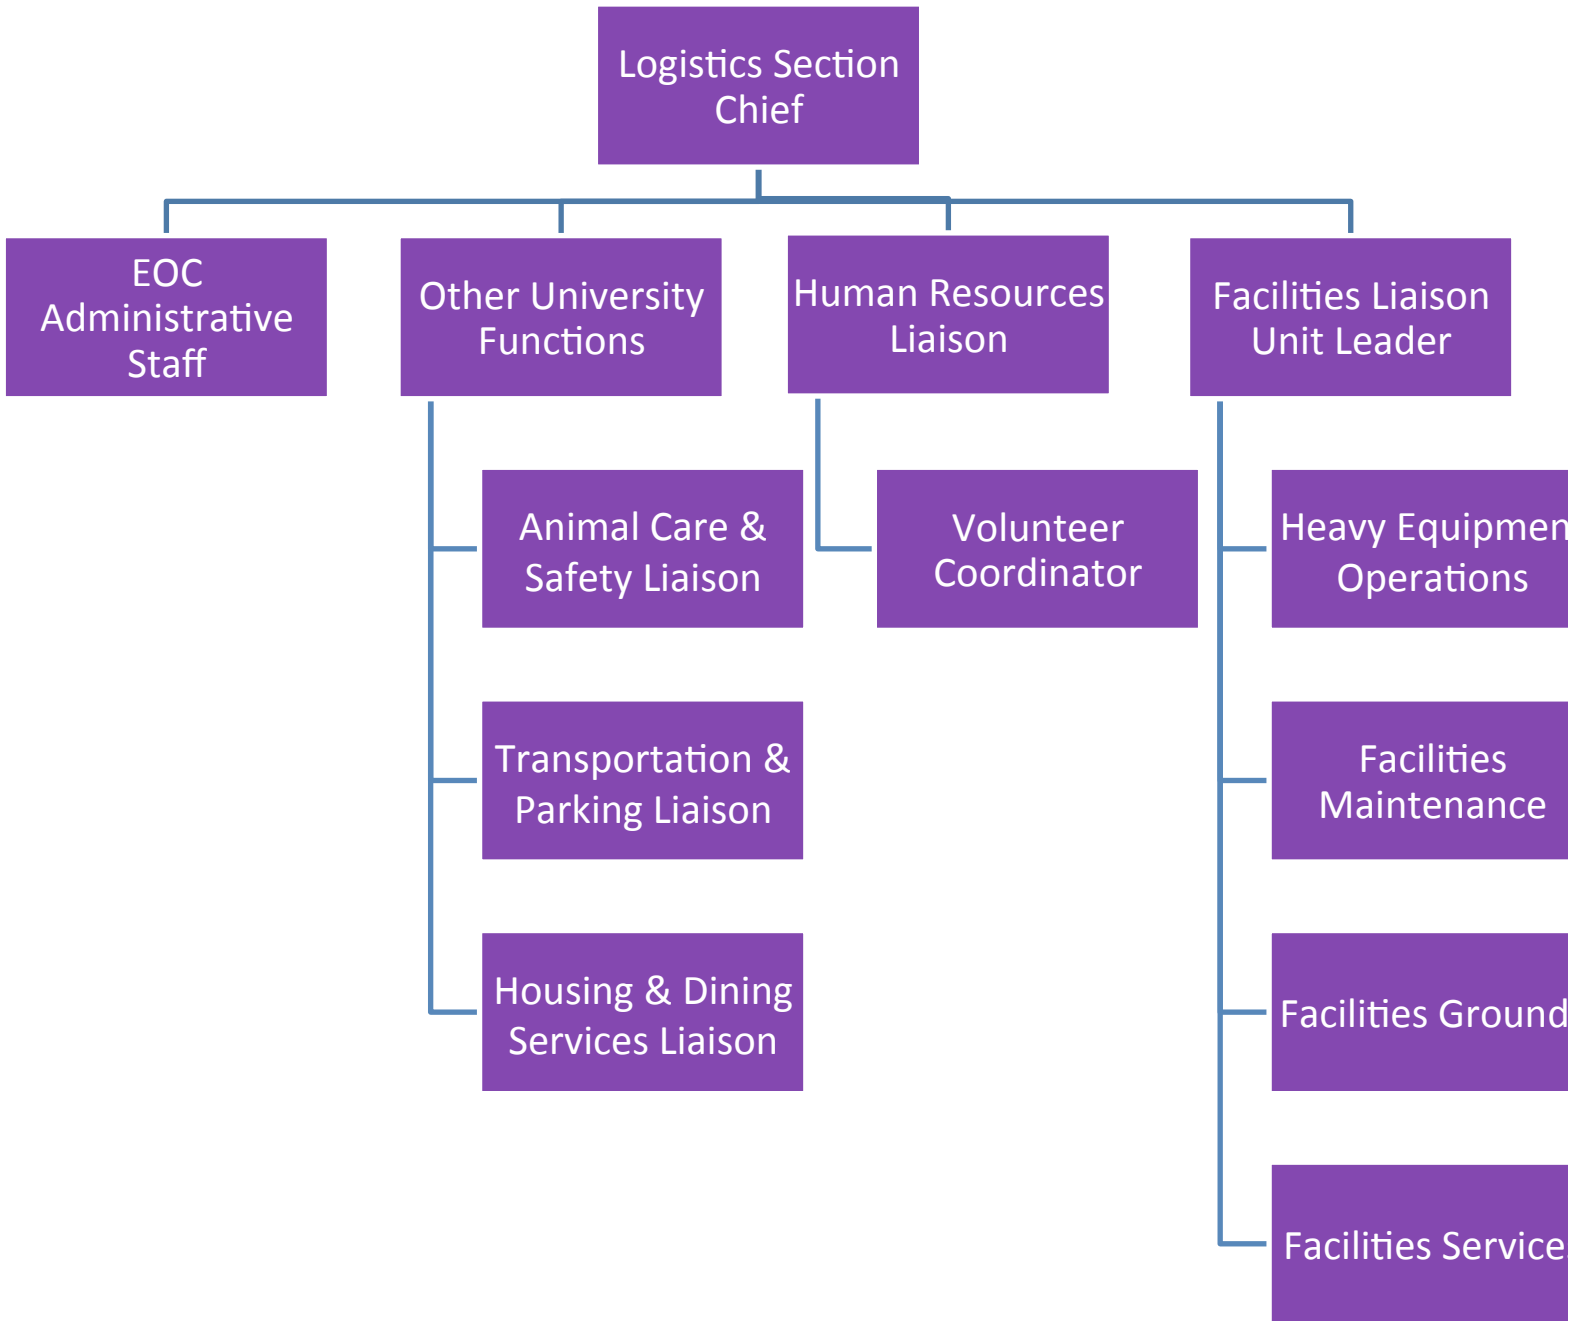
Logistics Section Chief

EOC Administrative Staff

Other University Functions

Human Resources Liaison

Facilities Liaison Unit Leader

Animal Care & Safety Liaison

Transportation & Parking Liaison

Housing & Dining Services Liaison

Volunteer Coordinator

Heavy Equipmen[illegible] Operations

Facilities Maintenance

Facilities Ground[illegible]

Facilities Service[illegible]